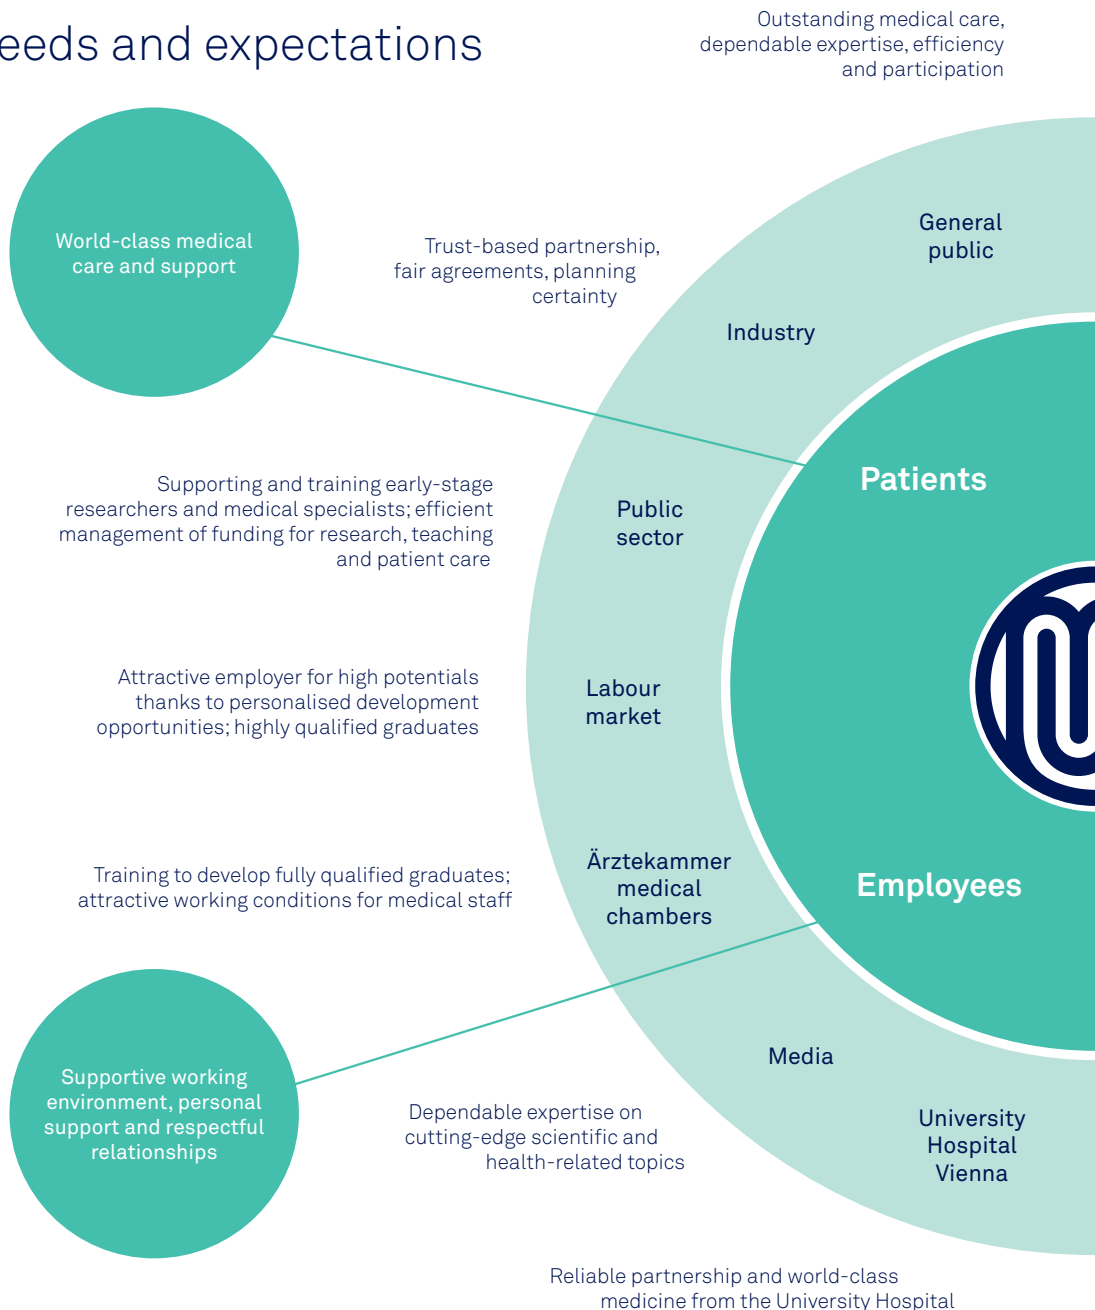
eeds and expectations

Outstanding medical care, dependable expertise, efficiency and participation

World-class medical care and support

Trust-based partnership, fair agreements, planning certainty

General public

Industry

Patients

Supporting and training early-stage researchers and medical specialists; efficient management of funding for research, teaching and patient care

Public sector

Attractive employer for high potentials thanks to personalised development opportunities; highly qualified graduates

Labour market

Training to develop fully qualified graduates; attractive working conditions for medical staff

Ärztekammer medical chambers

Employees

Supportive working environment, personal support and respectful relationships

Media

Dependable expertise on cutting-edge scientific and health-related topics

University Hospital Vienna

Reliable partnership and world-class medicine from the University Hospital